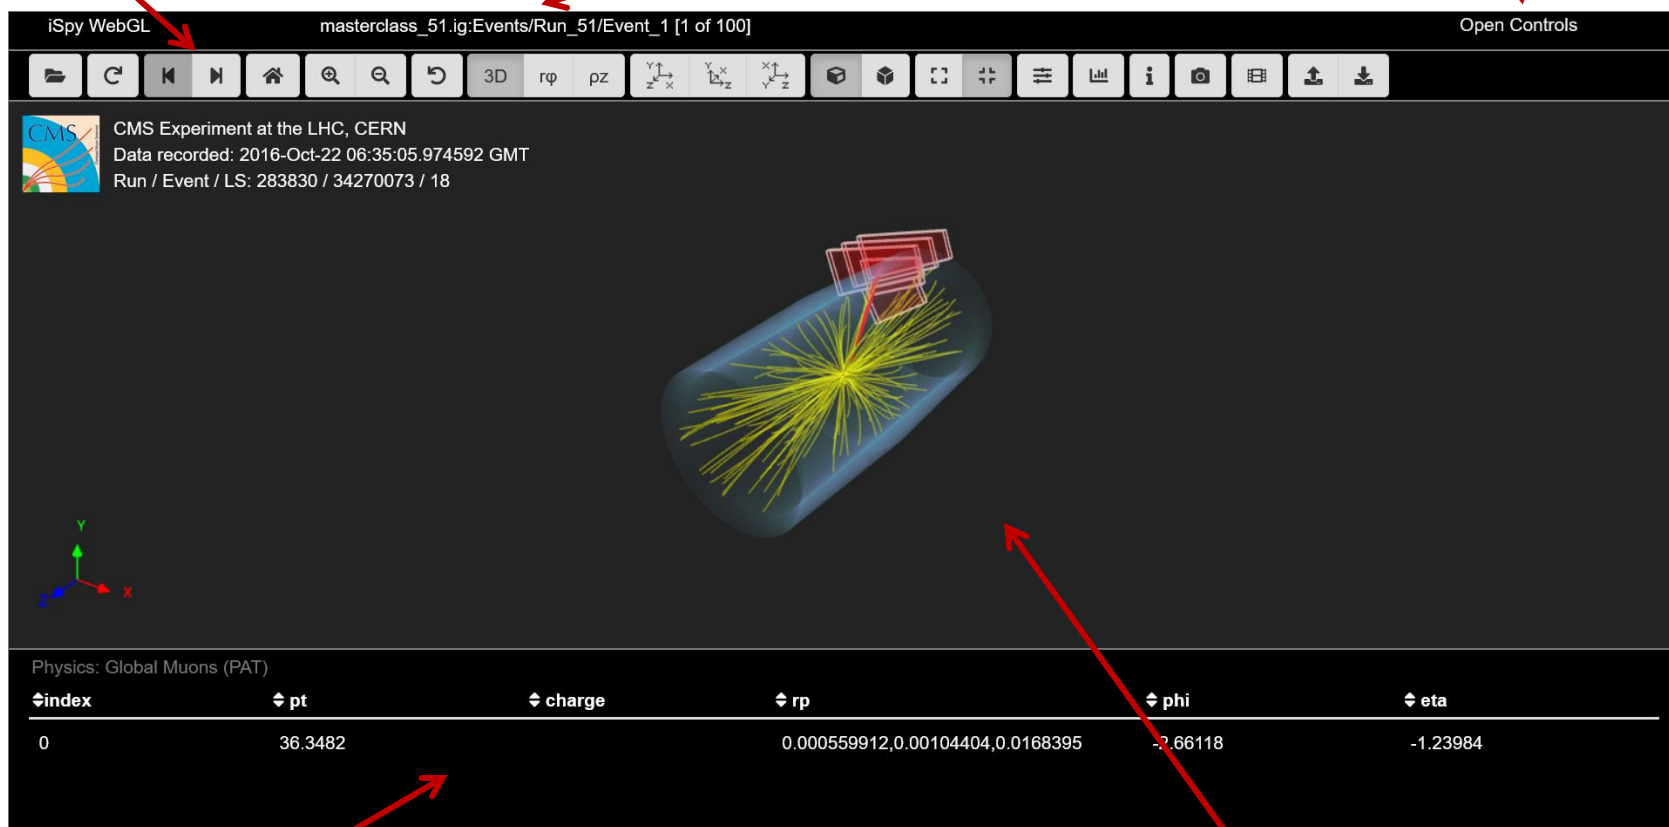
iSpy WebGL masterclass_51.ig:Events/Run_51/Event_1 [1 of 100] Open Controls

3D rφ ρz

CMS

CMS Experiment at the LHC, CERN
Data recorded: 2016-Oct-22 06:35:05.974592 GMT
Run / Event / LS: 283830 / 34270073 / 18

Y
X
Z

Physics: Global Muons (PAT)

| index | pt | charge | rp | phi | eta |
|---|---|---|---|---|---|
| 0 | 36.3482 | | 0.000559912,0.00104404,0.0168395 | -2.66118 | -1.23984 |